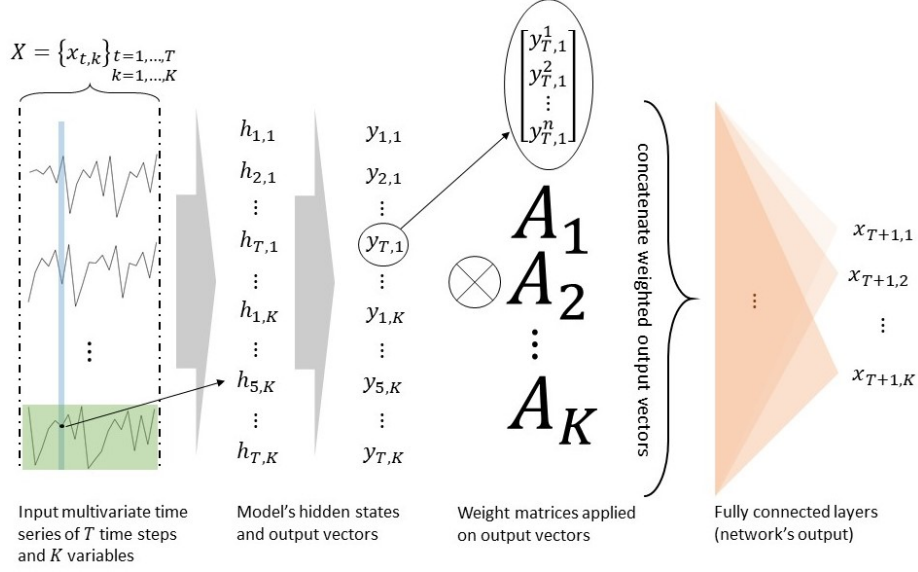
$X = \{x_{t,k}\}_{t=1,\dots,T \atop k=1,\dots,K}$

$\vdots$

$h_{1,1}$
$h_{2,1}$
$\vdots$
$h_{T,1}$
$\vdots$
$h_{1,K}$
$\vdots$
$h_{5,K}$
$\vdots$
$h_{T,K}$

$y_{1,1}$
$y_{2,1}$
$\vdots$
$y_{T,1}$
$\vdots$
$y_{1,K}$
$\vdots$
$y_{5,K}$
$\vdots$
$y_{T,K}$

$\begin{bmatrix} y_{T,1}^1 \\ y_{T,1}^2 \\ \vdots \\ y_{T,1}^n \end{bmatrix}$

$\otimes$ $A_1$ $A_2$ $\vdots$ $A_K$

concatenate weighted output vectors

$\vdots$

$x_{T+1,1}$
$x_{T+1,2}$
$\vdots$
$x_{T+1,K}$

Input multivariate time series of $T$ time steps and $K$ variables

Model's hidden states and output vectors

Weight matrices applied on output vectors

Fully connected layers (network's output)